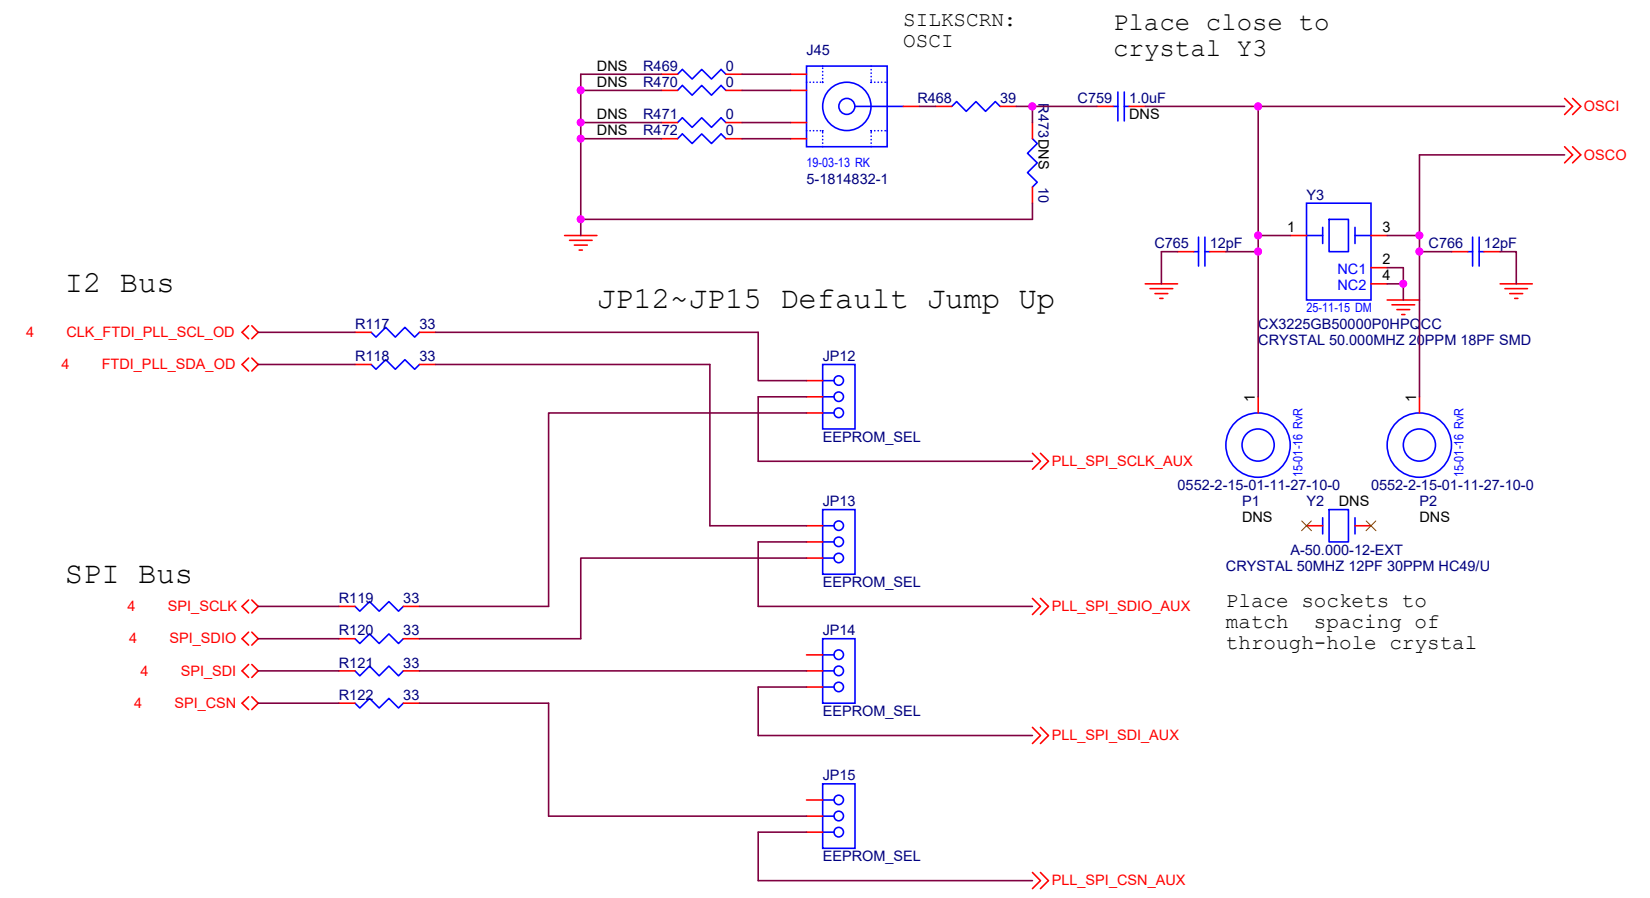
SILKSCRN:
OSCI

Place close to
crystal Y3

J45

DNS R469 0
DNS R470 0
DNS R471 0
DNS R472 0

19-03-13 RK
5-1814832-1

R468 39

R473DNS 10

C759 1.0uF
DNS

OSCI

OSCO

Y3

C765 12pF

1

3

C766 12pF

2
NC1
NC2 4

25-11-15 DM

CX3225GB50000P0HPQCC
CRYSTAL 50.000MHZ 20PPM 18PF SMD

I2 Bus

JP12~JP15 Default Jump Up

4 CLK_FTDI_PLL_SCL_OD

R117 33

4 FTDI_PLL_SDA_OD

R118 33

JP12

EEPROM_SEL

PLL_SPI_SCLK_AUX

1

15-01-16 RvR

1

15-01-16 RvR

0552-2-15-01-11-27-10-0
P1
DNS

0552-2-15-01-11-27-10-0
P2
DNS

Y2 DNS

A-50.000-12-EXT
CRYSTAL 50MHZ 12PF 30PPM HC49/U

JP13

EEPROM_SEL

SPI Bus

4 SPI_SCLK

R119 33

4 SPI_SDIO

R120 33

PLL_SPI_SDIO_AUX

Place sockets to
match spacing of
through-hole crystal

JP14

4 SPI_SDI

R121 33

4 SPI_CSN

R122 33

EEPROM_SEL

PLL_SPI_SDI_AUX

JP15

EEPROM_SEL

PLL_SPI_CSN_AUX